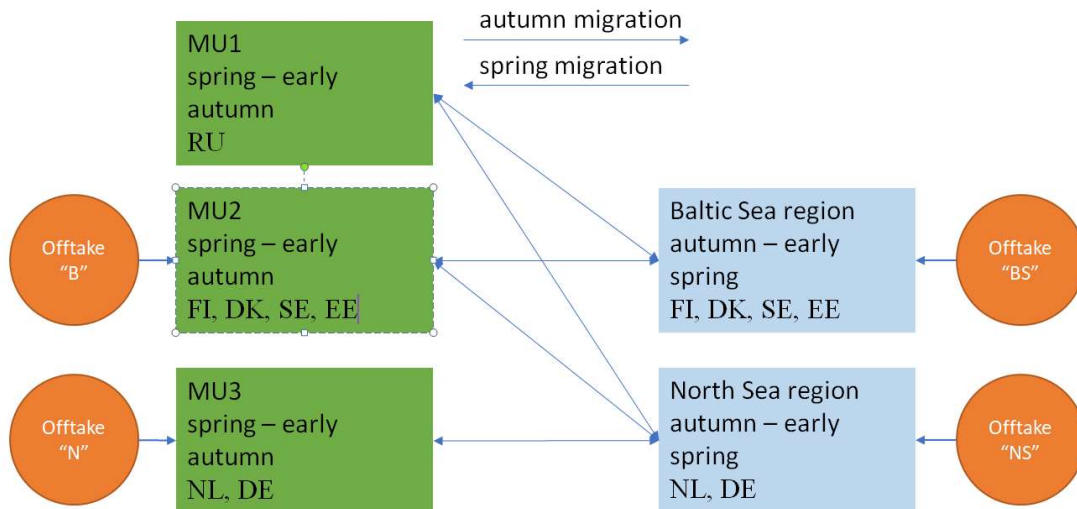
MU1
spring – early autumn
RU

autumn migration

spring migration

Offtake "B"

MU2
spring – early autumn
FI, DK, SE, EE

Baltic Sea region
autumn – early spring
FI, DK, SE, EE

Offtake "BS"

Offtake "N"

MU3
spring – early autumn
NL, DE

North Sea region
autumn – early spring
NL, DE

Offtake "NS"